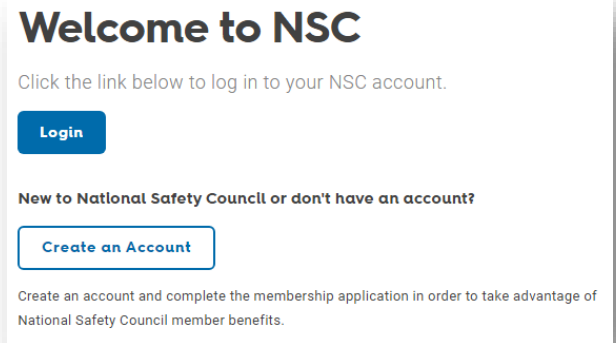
Welcome to NSC

Click the link below to log in to your NSC account.

Login

New to National Safety Council or don't have an account?

Create an Account

Create an account and complete the membership application in order to take advantage of National Safety Council member benefits.